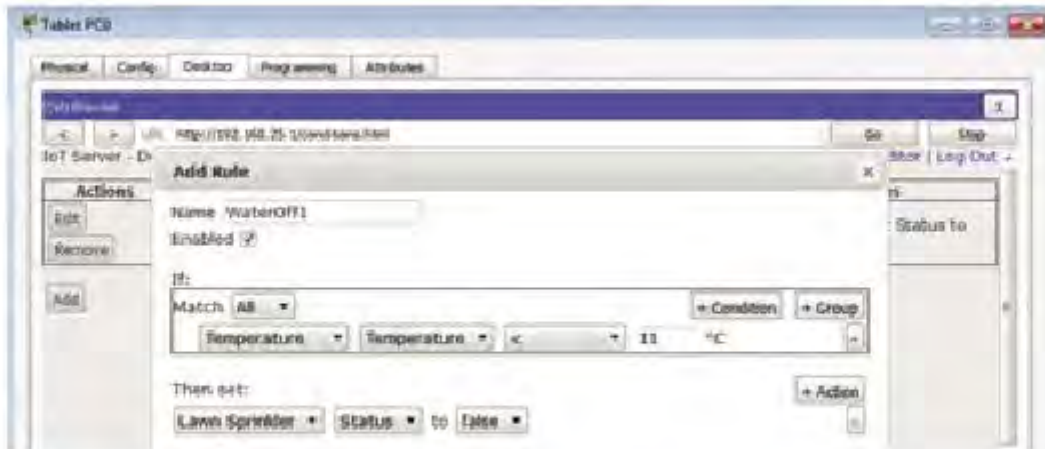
Tablet PC0

Physical | Config | Desktop | Programming | Attributes

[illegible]

X

< | > | URL http://192.168.25.1/conditions.html | Go | Stop

IoT Server - D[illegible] | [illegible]itor | Log Out

Actions

Edit

Remove

Add

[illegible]

Status to

Add Rule

x

Name WaterOff1

Enabled ☑

If:

Match All ▾

+ Condition | + Group

Temperature ▾ | Temperature ▾ | < ▾ | 11 °C | -

Then set:

+ Action

Lawn Sprinkler ▾ | Status ▾ to | false ▾

-